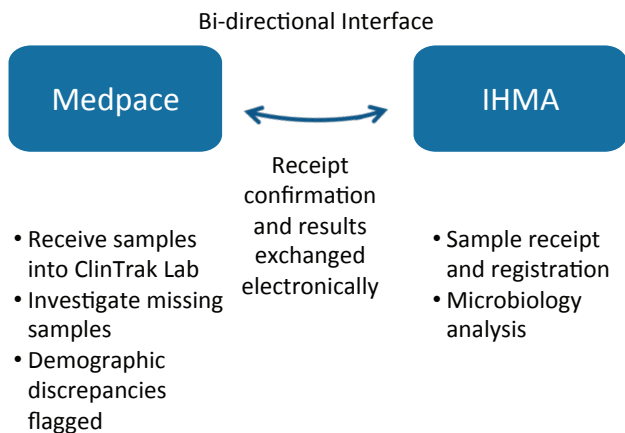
Bi-directional Interface

Medpace

IHMA

Receipt confirmation and results exchanged electronically

• Receive samples into ClinTrak Lab
• Investigate missing samples
• Demographic discrepancies flagged

• Sample receipt and registration
• Microbiology analysis